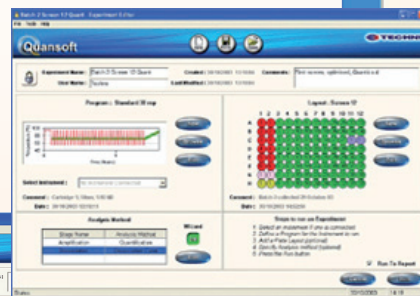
Batch 2 Screen 12 Quant - Experiment Editor
File Tools Help
Quansoft
TECHN
Experiment Name: Batch 2 Screen 12 Quant
Created: 20/10/2003 12:00:00
Comments: First screen, optimised, Quants a ill
User Name: System
Last Modified: 20/10/2003 12:00:00
Program : Standard 30 cap
Time (hours)
Select Instrument:
Comment: Cartridge 1 | Block 1 | ON Alt
Date: 20/10/2003 10:15:11
Layout : Screen 12
1 2 3 4 5 6 7 8 9 10 11 12
A
B
C
D
E
F
G
H
Comment: Batch 2 collected 20 October 03
Date: 20/10/2003 14:02:09
Analysis Method
Stage Name
Analysis Method
Amplification
Quantitative
Wizard
Steps to run an Experiment
1. Select an instrument if one is connected
2. Define a Program for the instrument to run
3. Add a Plate Layout (optional)
4. Specify Analysis method (optional)
5. Press the Run button
Run To Report
Status
20/10/2003